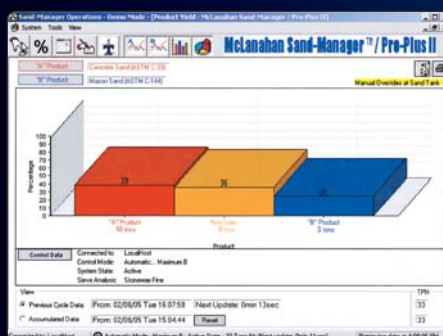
Sand-Manager Operations - Demo Mode - [Product Yield - McLanahan Sand-Manager | Pro-Plus II]

System Tools View

% McLanahan Sand-Manager™ / Pro-Plus II

"A" Product Concrete Sand (ASTM C-33)

"B" Product Mason Sand (ASTM C-144)

Manual Override at Sand Tank

100
90
80
70
60
50
40
30
20
10
0

Percentage

39

36

25

"A" Product
10 tons

Non-Spec
9 tons

"B" Product
3 tons

Product

Control Data

Connected to: LocalHost
Control Mode: Automatic... Maximum B
System State: Active
Sieve Analysis: Stoneway Fine

View

Previous Cycle Data From: 02/08/05 Tue 16:07:58 Next Update: 0min 13sec

Accumulated Data From: 02/08/05 Tue 15:04:44 Reset

TPH

33

33

Connected to: LocalHost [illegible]